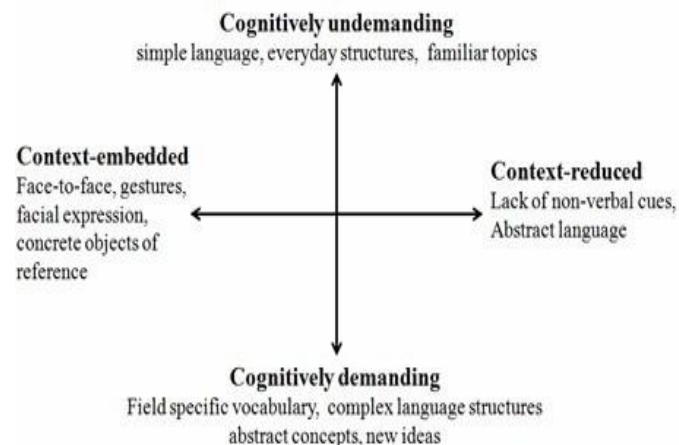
Cognitively undemanding
simple language, everyday structures, familiar topics

Context-embedded
Face-to-face, gestures, facial expression, concrete objects of reference

Context-reduced
Lack of non-verbal cues, Abstract language

Cognitively demanding
Field specific vocabulary, complex language structures abstract concepts, new ideas